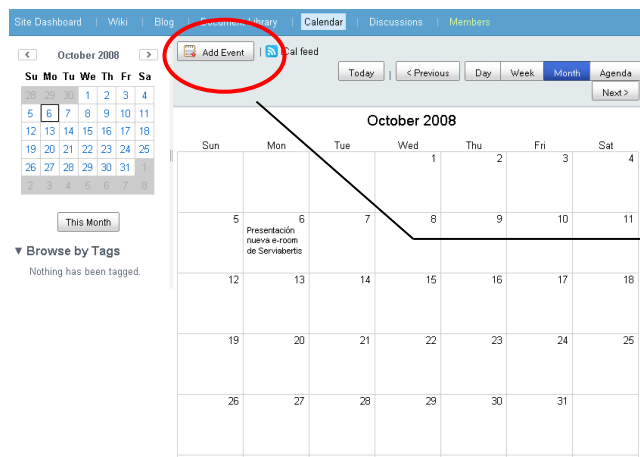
Site Dashboard | Wiki | Blog | Document Library | Calendar | Discussions | Members

< October 2008 >

| Su | Mo | Tu | We | Th | Fr | Sa |
|---|---|---|---|---|---|---|
| 28 | 29 | 30 | 1 | 2 | 3 | 4 |
| 5 | 6 | 7 | 8 | 9 | 10 | 11 |
| 12 | 13 | 14 | 15 | 16 | 17 | 18 |
| 19 | 20 | 21 | 22 | 23 | 24 | 25 |
| 26 | 27 | 28 | 29 | 30 | 31 | 1 |
| 2 | 3 | 4 | 5 | 6 | 7 | 8 |

This Month

▼ Browse by Tags

Nothing has been tagged.

Add Event | Cal feed

Today | < Previous | Day | Week | Month | Agenda

Next >

October 2008

| Sun | Mon | Tue | Wed | Thu | Fri | Sat |
|---|---|---|---|---|---|---|
| | | | 1 | 2 | 3 | 4 |
| 5 | 6 Presentación nueva e-room de Serviabertis | 7 | 8 | 9 | 10 | 11 |
| 12 | 13 | 14 | 15 | 16 | 17 | 18 |
| 19 | 20 | 21 | 22 | 23 | 24 | 25 |
| 26 | 27 | 28 | 29 | 30 | 31 | |